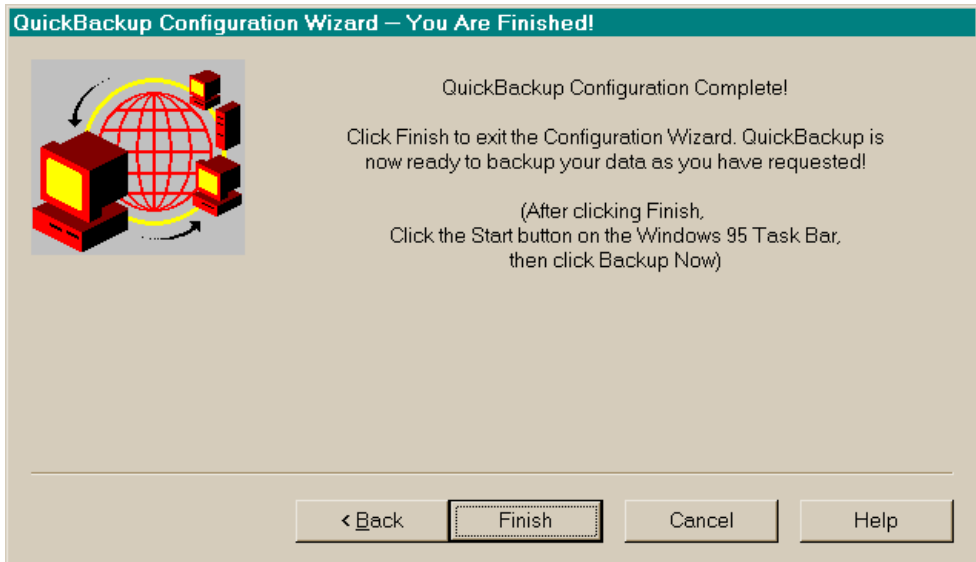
QuickBackup Configuration Wizard – You Are Finished!

QuickBackup Configuration Complete!

Click Finish to exit the Configuration Wizard. QuickBackup is now ready to backup your data as you have requested!

(After clicking Finish, Click the Start button on the Windows 95 Task Bar, then click Backup Now)

< Back

Finish

Cancel

Help